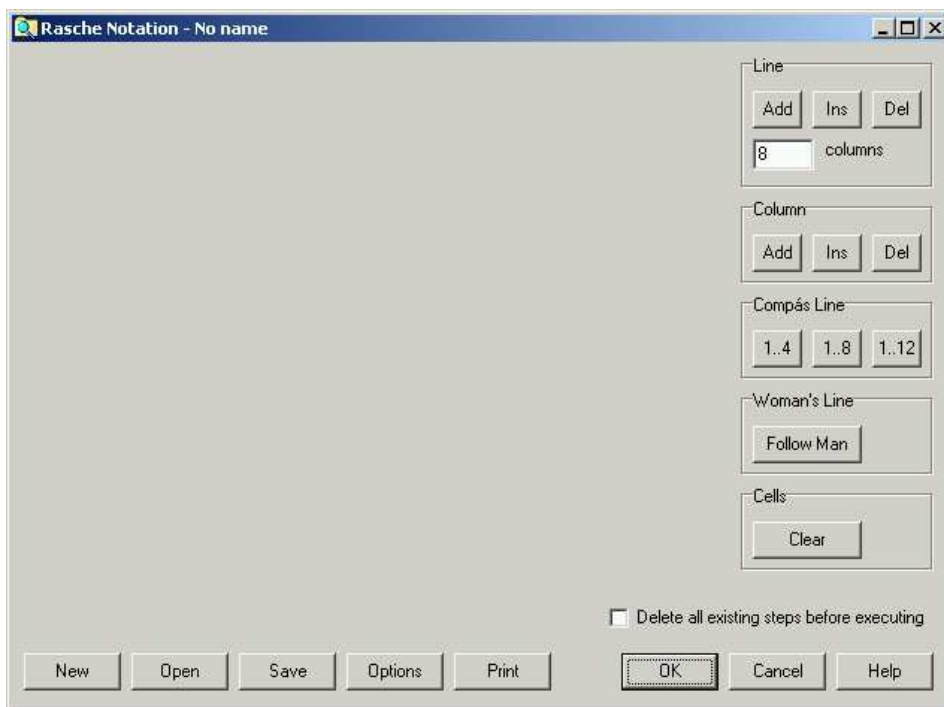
Rasche Notation - No name

Line
Add
Ins
Del
8
columns

Column
Add
Ins
Del

Compás Line
1..4
1..8
1..12

Woman's Line
Follow Man

Cells
Clear

Delete all existing steps before executing

New
Open
Save
Options
Print
OK
Cancel
Help